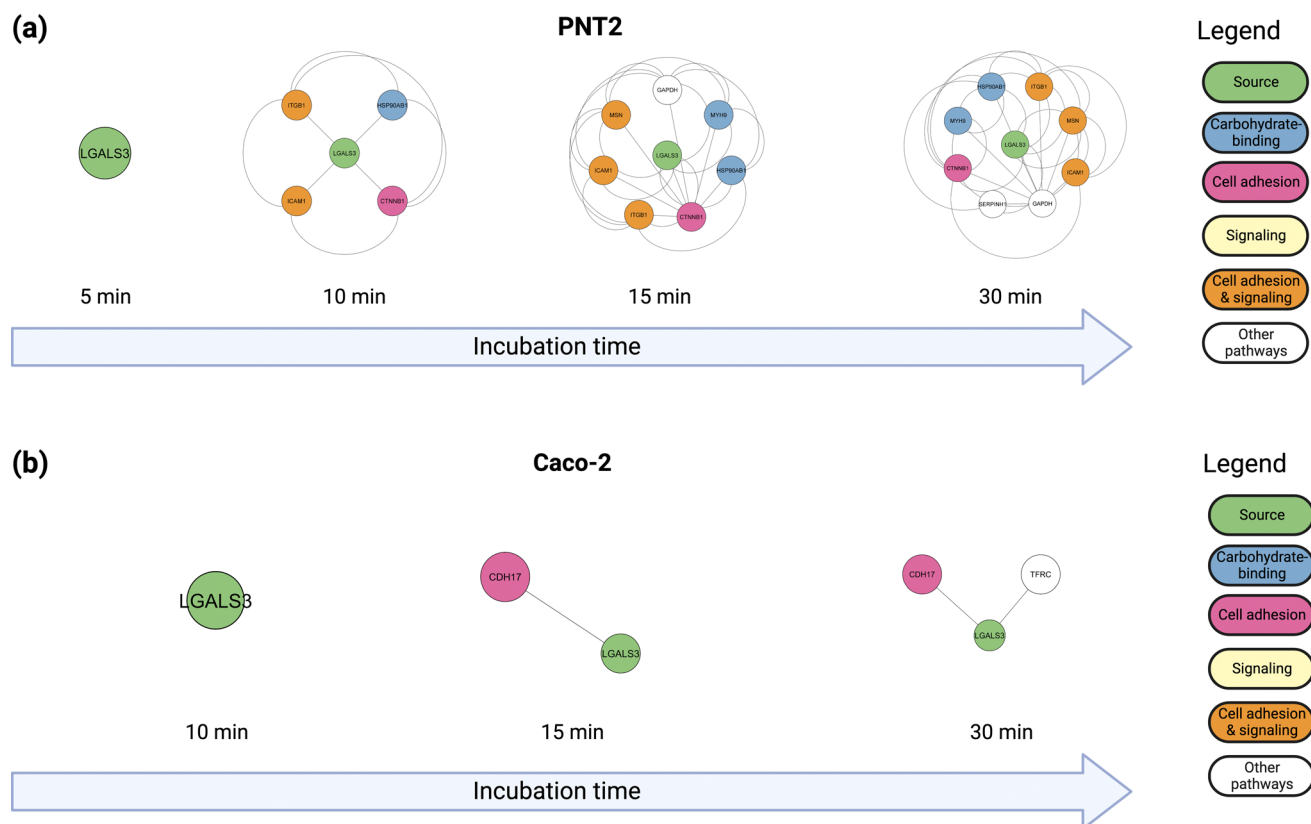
(a)

PNT2

LGALS3

ITGB1 HSP90AB1 LGALS3 ICAM1 CTNNB1

GAPDH MSN MYH9 LGALS3 ICAM1 HSP90AB1 ITGB1 CTNNB1

HSP90AB1 ITGB1 MYH9 MSN LGALS3 CTNNB1 ICAM1 SERPINH1 GAPDH

5 min

10 min

15 min

30 min

Incubation time

Legend

Source

Carbohydrate-binding

Cell adhesion

Signaling

Cell adhesion & signaling

Other pathways

(b)

Caco-2

LGALS3

CDH17 LGALS3

CDH17 TFRC LGALS3

10 min

15 min

30 min

Incubation time

Legend

Source

Carbohydrate-binding

Cell adhesion

Signaling

Cell adhesion & signaling

Other pathways